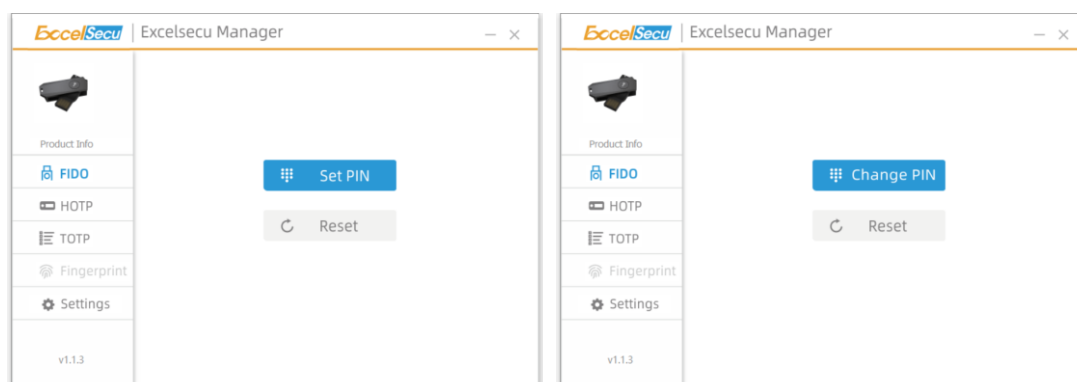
ExcelSecu | Excelsecu Manager

Product Info

FIDO

HOTP

TOTP

Fingerprint

Settings

v1.1.3

Set PIN

Reset

ExcelSecu | Excelsecu Manager

Product Info

FIDO

HOTP

TOTP

Fingerprint

Settings

v1.1.3

Change PIN

Reset